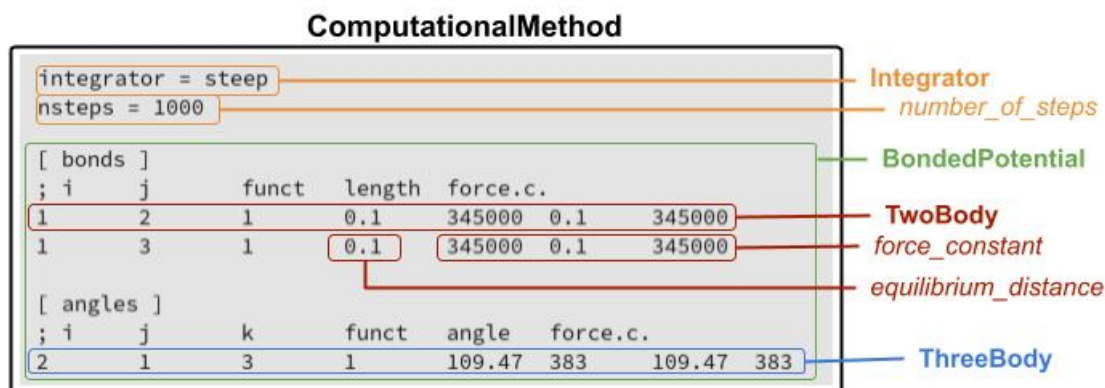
ComputationalMethod

integrator = steep
nsteps = 1000

Integrator
number_of_steps

[ bonds ]
; i j funct length force.c.
1 2 1 0.1 345000 0.1 345000
1 3 1 0.1 345000 0.1 345000

BondedPotential
TwoBody
force_constant
equilibrium_distance

[ angles ]
; i j k funct angle force.c.
2 1 3 1 109.47 383 109.47 383

ThreeBody